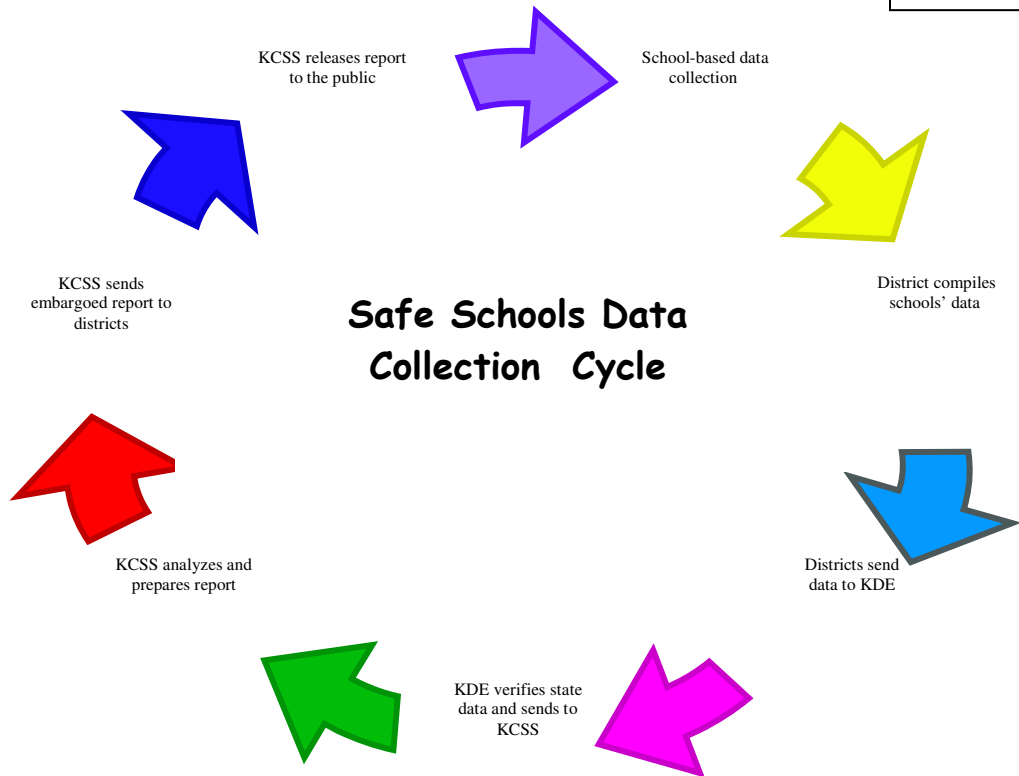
Safe Schools Data Collection Cycle

School-based data collection

District compiles schools' data

Districts send data to KDE

KDE verifies state data and sends to KCSS

KCSS analyzes and prepares report

KCSS sends embargoed report to districts

KCSS releases report to the public